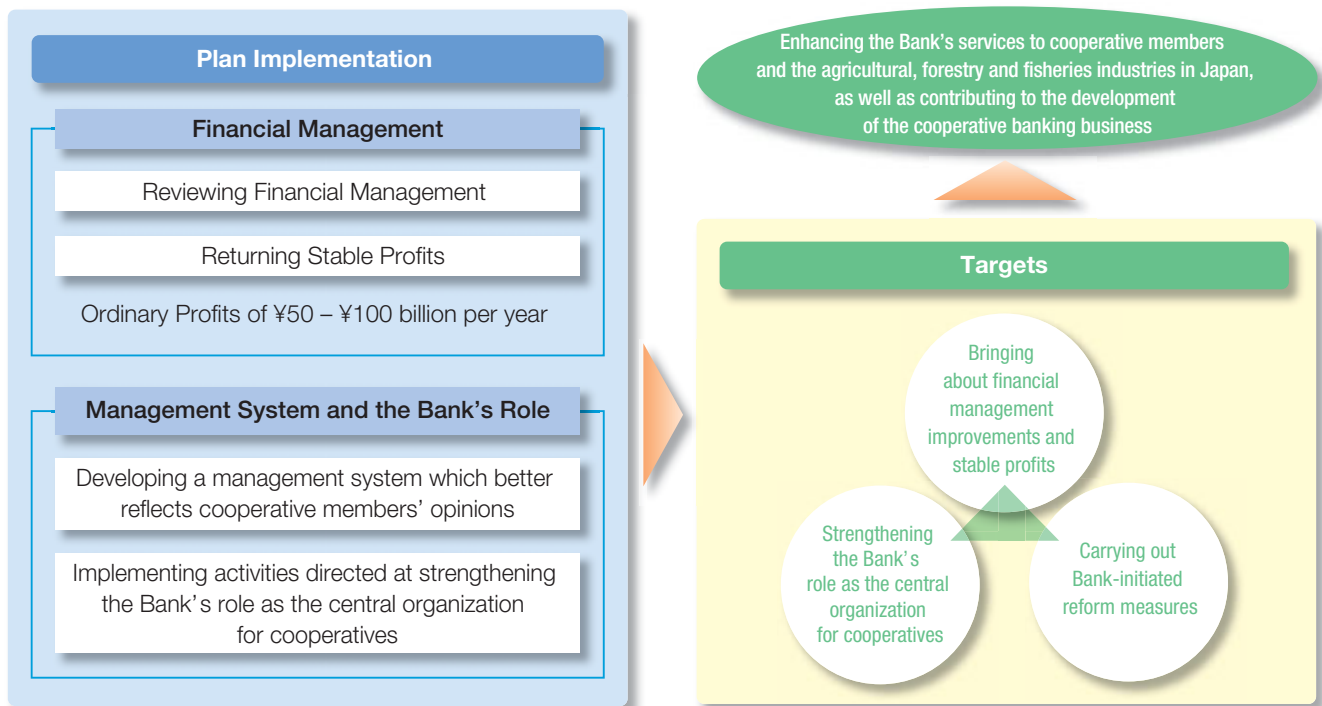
Plan Implementation

Financial Management

Reviewing Financial Management

Returning Stable Profits

Ordinary Profits of ¥50 – ¥100 billion per year

Management System and the Bank's Role

Developing a management system which better reflects cooperative members' opinions

Implementing activities directed at strengthening the Bank's role as the central organization for cooperatives

Enhancing the Bank's services to cooperative members and the agricultural, forestry and fisheries industries in Japan, as well as contributing to the development of the cooperative banking business

Targets

Bringing about financial management improvements and stable profits

Strengthening the Bank's role as the central organization for cooperatives

Carrying out Bank-initiated reform measures